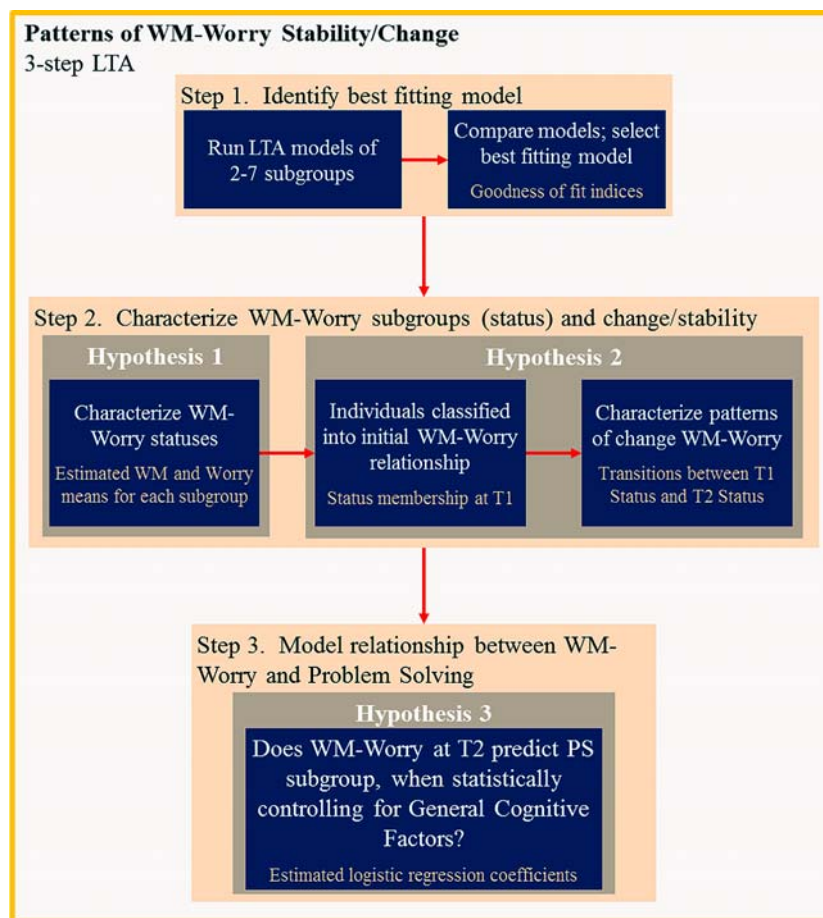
Patterns of WM-Worry Stability/Change
3-step LTA

Step 1. Identify best fitting model

Run LTA models of 2-7 subgroups

Compare models; select best fitting model
Goodness of fit indices

Step 2. Characterize WM-Worry subgroups (status) and change/stability

Hypothesis 1

Characterize WM-Worry statuses
Estimated WM and Worry means for each subgroup

Hypothesis 2

Individuals classified into initial WM-Worry relationship
Status membership at T1

Characterize patterns of change WM-Worry
Transitions between T1 Status and T2 Status

Step 3. Model relationship between WM-Worry and Problem Solving

Hypothesis 3

Does WM-Worry at T2 predict PS subgroup, when statistically controlling for General Cognitive Factors?
Estimated logistic regression coefficients